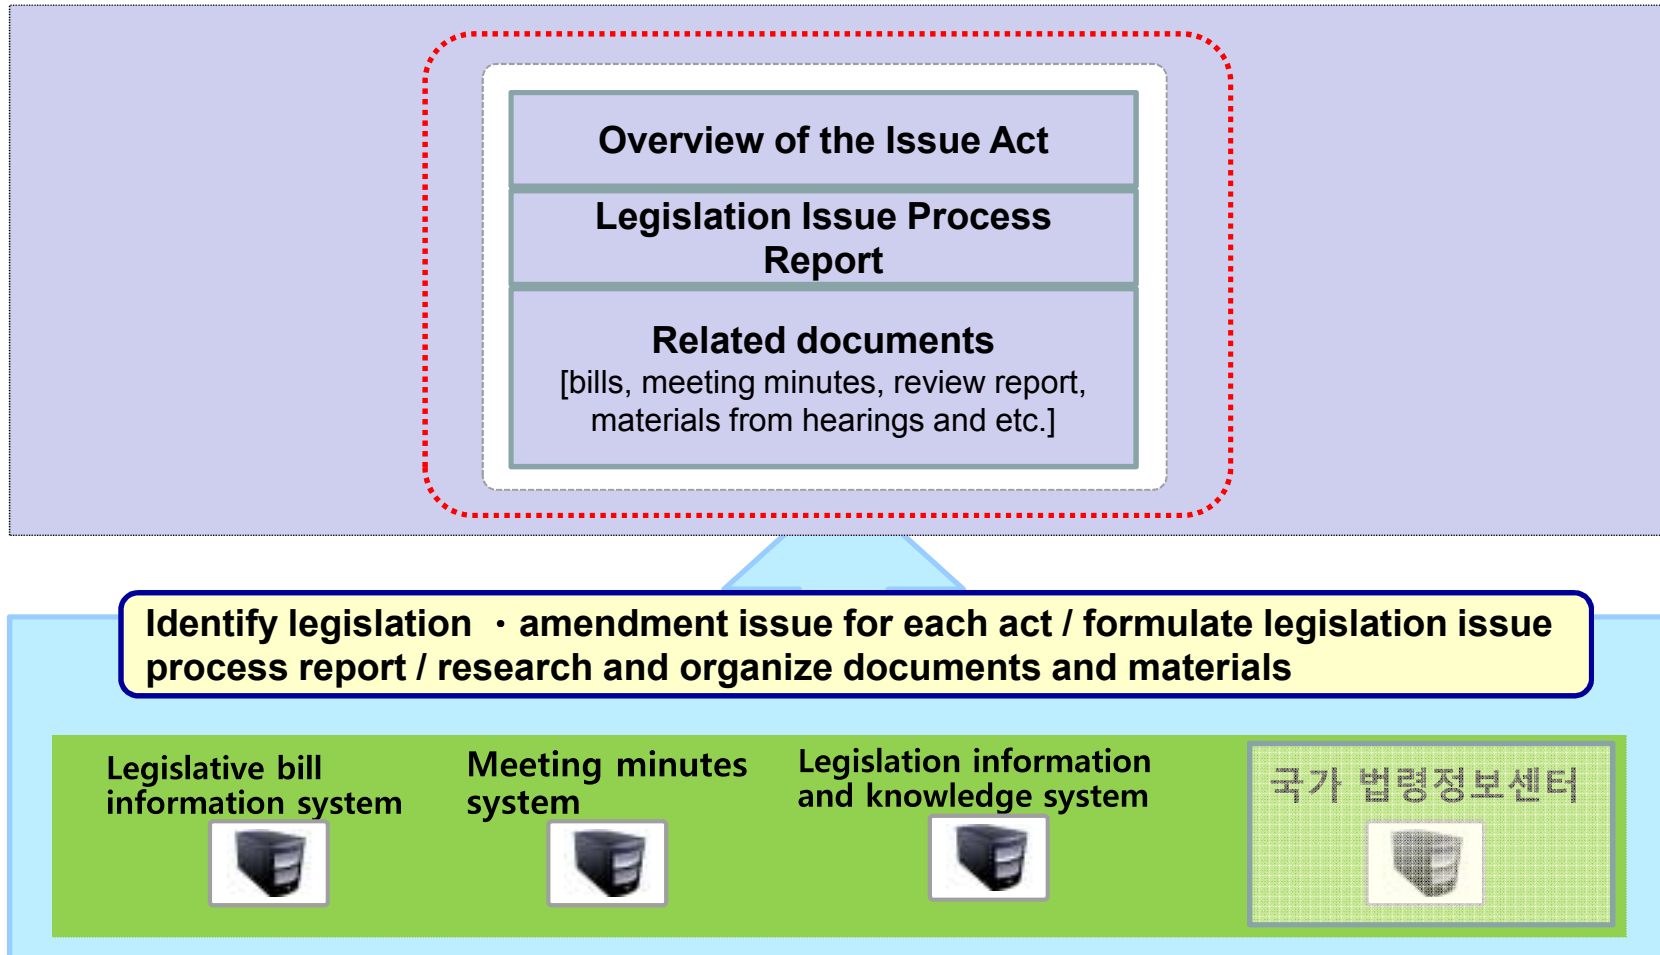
Overview of the Issue Act

Legislation Issue Process Report

Related documents
[bills, meeting minutes, review report, materials from hearings and etc.]

Identify legislation ・amendment issue for each act / formulate legislation issue process report / research and organize documents and materials

Legislative bill information system

Meeting minutes system

Legislation information and knowledge system

국가 법령정보센터